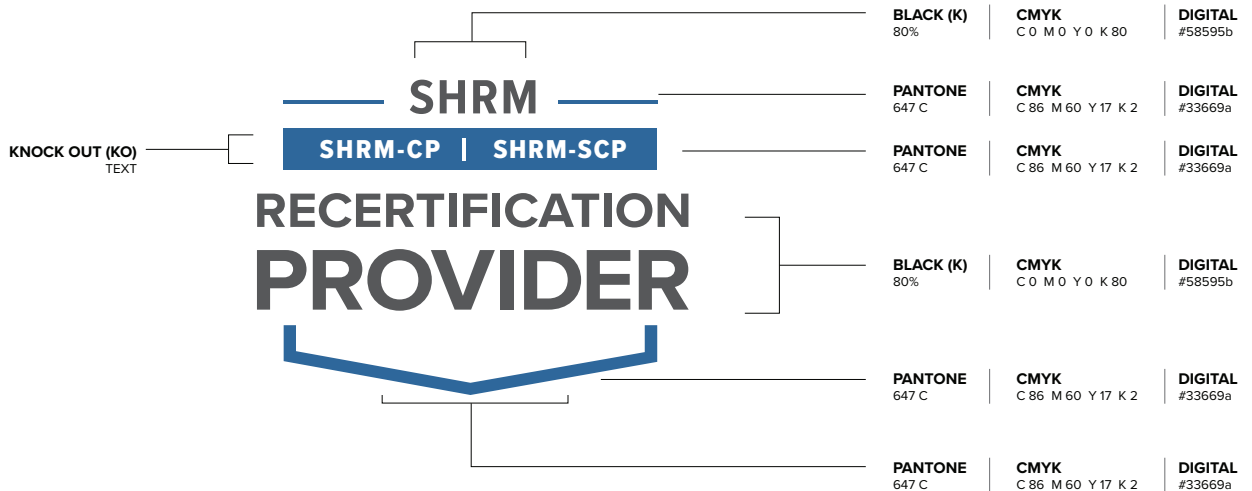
KNOCK OUT (KO)
TEXT

SHRM
SHRM-CP | SHRM-SCP
RECERTIFICATION
PROVIDER

BLACK (K)
80%
CMYK
C 0 M 0 Y 0 K 80
DIGITAL
#58595b

PANTONE
647 C
CMYK
C 86 M 60 Y 17 K 2
DIGITAL
#33669a

PANTONE
647 C
CMYK
C 86 M 60 Y 17 K 2
DIGITAL
#33669a

BLACK (K)
80%
CMYK
C 0 M 0 Y 0 K 80
DIGITAL
#58595b

PANTONE
647 C
CMYK
C 86 M 60 Y 17 K 2
DIGITAL
#33669a

PANTONE
647 C
CMYK
C 86 M 60 Y 17 K 2
DIGITAL
#33669a